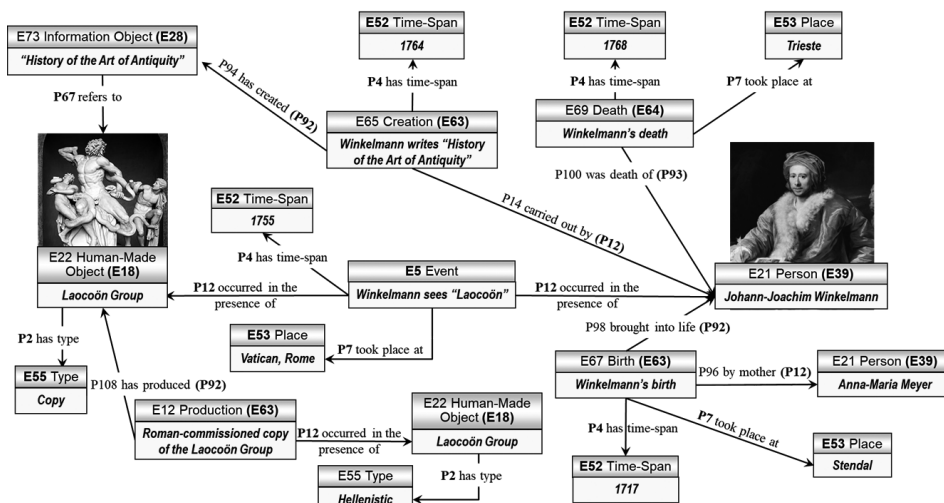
E73 Information Object (E28)
"History of the Art of Antiquity"

P67 refers to

E52 Time-Span
1764

P4 has time-span

P94 has created (P92)

E65 Creation (E63)
Winkelmann writes "History of the Art of Antiquity"

E52 Time-Span
1768

P4 has time-span

E69 Death (E64)
Winkelmann's death

E53 Place
Trieste

P7 took place at

P100 was death of (P93)

P14 carried out by (P12)

E52 Time-Span
1755

P4 has time-span

E22 Human-Made Object (E18)
Laocoön Group

P12 occurred in the presence of

E5 Event
Winkelmann sees "Laocoön"

P12 occurred in the presence of

E21 Person (E39)
Johann-Joachim Winkelmann

E53 Place
Vatican, Rome

P7 took place at

P98 brought into life (P92)

P2 has type

E55 Type
Copy

P108 has produced (P92)

E67 Birth (E63)
Winkelmann's birth

P96 by mother (P12)

E21 Person (E39)
Anna-Maria Meyer

E12 Production (E63)
Roman-commissioned copy of the Laocoön Group

P12 occurred in the presence of

E22 Human-Made Object (E18)
Laocoön Group

P2 has type

E55 Type
Hellenistic

P4 has time-span

E52 Time-Span
1717

P7 took place at

E53 Place
Stendal